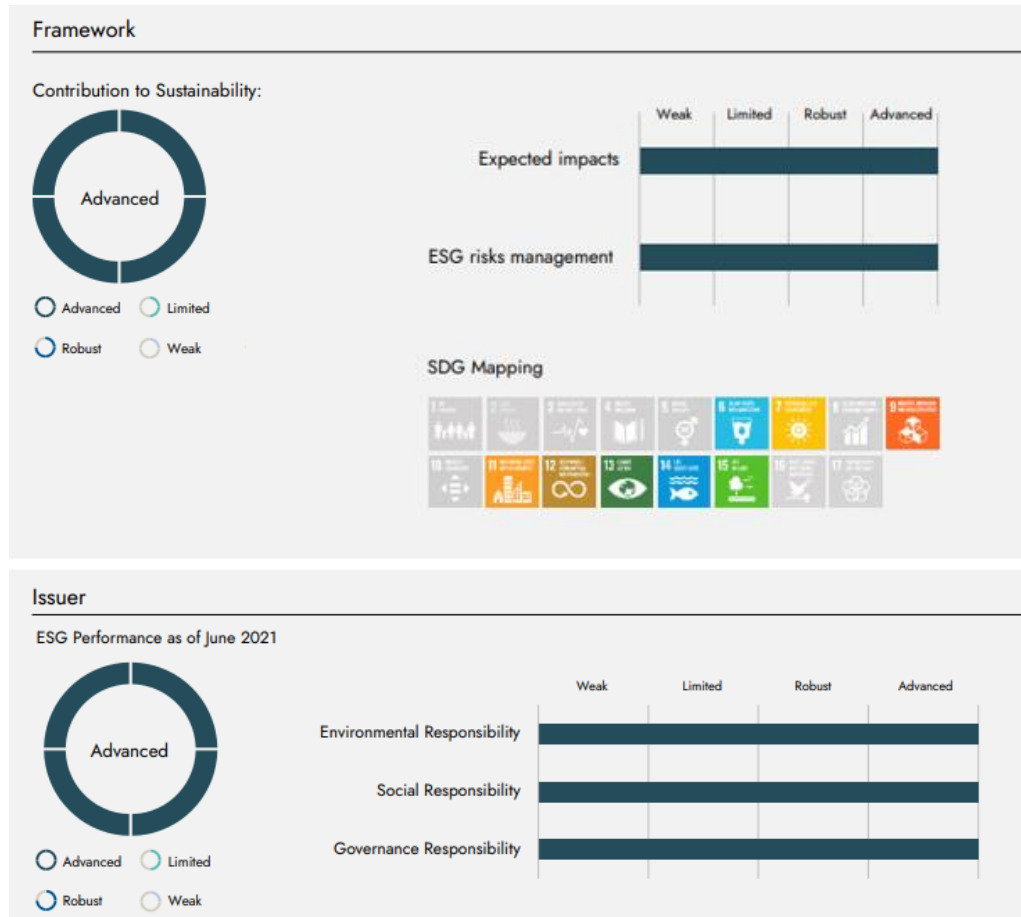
Framework

Contribution to Sustainability:

Advanced

Advanced
Limited
Robust
Weak

| | Weak | Limited | Robust | Advanced |
|---|---|---|---|---|
| Expected impacts | | | | |
| ESG risks management | | | | |

SDG Mapping

1 2 3 4 5 6 7 8 9
10 11 12 13 14 15 16 17

Issuer

ESG Performance as of June 2021

Advanced

Advanced
Limited
Robust
Weak

| | Weak | Limited | Robust | Advanced |
|---|---|---|---|---|
| Environmental Responsibility | | | | |
| Social Responsibility | | | | |
| Governance Responsibility | | | | |